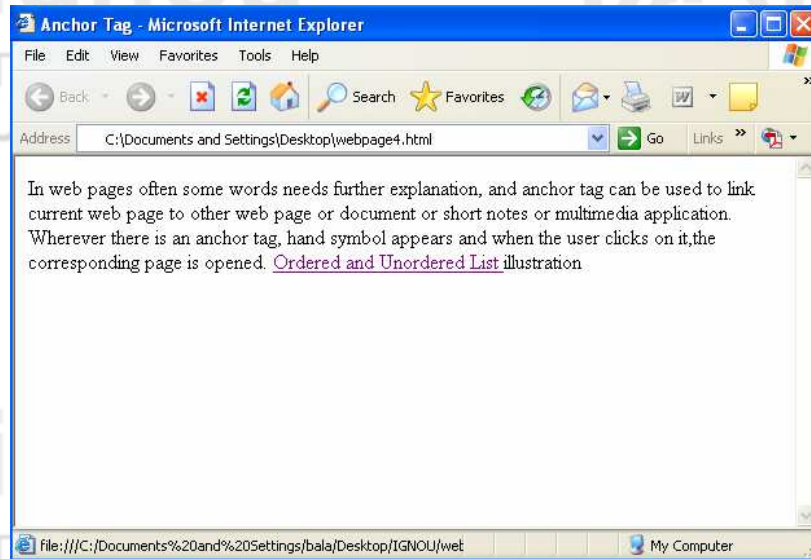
Anchor Tag - Microsoft Internet Explorer

File Edit View Favorites Tools Help

Back Search Favorites

Address C:\Documents and Settings\Desktop\webpage4.html Go Links »

In web pages often some words needs further explanation, and anchor tag can be used to link current web page to other web page or document or short notes or multimedia application. Wherever there is an anchor tag, hand symbol appears and when the user clicks on it,the corresponding page is opened. Ordered and Unordered List illustration

file:///C:/Documents%20and%20Settings/bala/Desktop/IGNOU/wet My Computer